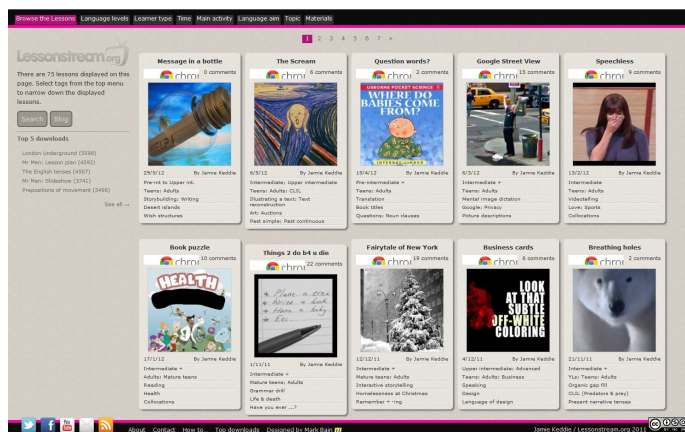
Browse the Lessons | Language levels | Learner type | Time | Main activity | Language aim | Topic | Materials

1 2 3 4 5 6 7 »

Lessonstream.org

There are 75 lessons displayed on this page. Select tags from the top menu to narrow down the displayed lessons.

Search | Blog

Top 5 downloads

London Underground (5598)
Mr Men: Lesson plan (4692)
The English tenses (4507)
Mr Men: Slideshow (3741)
Prepositions of movement (3496)

See all →

Message in a bottle
0 comments
29/8/12 By Jamie Keddie
Pre-int to Upper int.
Teens: Adults
Storybuilding: Writing
Desert islands
Wish structures

The Scream
6 comments
6/3/12 By Jamie Keddie
Intermediate: Upper intermediate
Teens: Adults: CLIL
Illustrating a text: Text reconstruction
Art: Auctions
Past simple: Past continuous

Question words?
2 comments
USBORNE POCKET SCIENCE
WHERE DO BABIES COME FROM?
15/4/12 By Jamie Keddie
Pre-intermediate +
Teens: Adults
Translation
Book titles
Questions: Noun clauses

Google Street View
15 comments
6/3/12 By Jamie Keddie
Intermediate +
Teens: Adults
Mental image dictation
Google: Privacy
Picture descriptions

Speechless
9 comments
13/2/12 By Jamie Keddie
Intermediate
Teens: Adults
Videotelling
Love: Sports
Collocations

Book puzzle
10 comments
HEALTH
17/1/12 By Jamie Keddie
Intermediate +
Adults: Mature teens
Reading
Health
Collocations

Things 2 do b4 u die
22 comments
Plane a tree
Have a duck
Have a baby
Etc...
1/11/11 By Jamie Keddie
Intermediate +
Mature teens: Adults
Grammar drill
Life & death
Have you ever ...?

Fairytale of New York
19 comments
12/12/11 By Jamie Keddie
Intermediate +
Mature teens: Adults
Interactive storytelling
Homelessness at Christmas
Remember + -ing

Business cards
6 comments
LOOK AT THAT SUBTLE OFF-WHITE COLORING
4/12/11 By Jamie Keddie
Upper intermediate: Advanced
Teens: Adults: Business
Speaking
Design
Language of design

Breathing holes
2 comments
21/11/11 By Jamie Keddie
Intermediate +
YLs: Teens: Adults
Organic gap fill
CLIL (Predators & prey)
Present narrative tenses

About Contact How to... Top downloads Designed by Mark Bain

Jamie Keddie / Lessonstream.org 2011